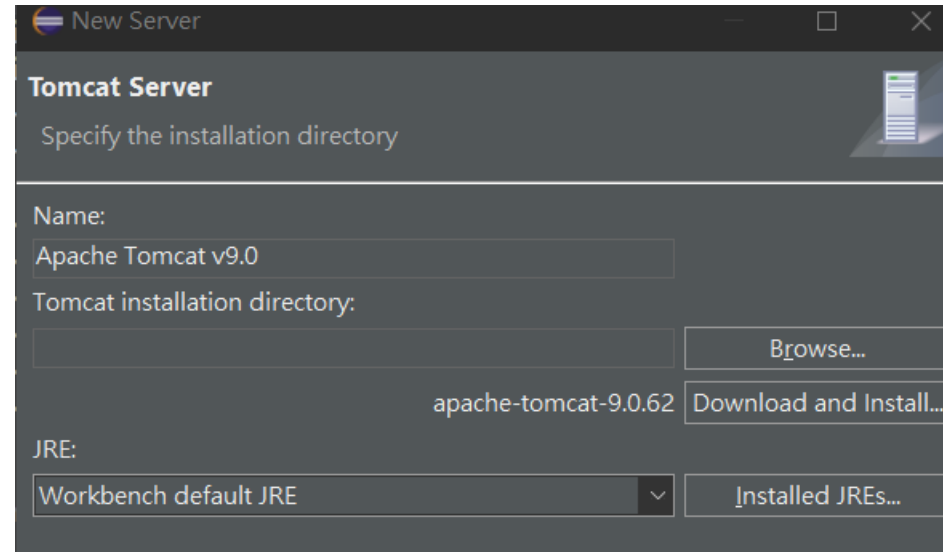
New Server

Tomcat Server

Specify the installation directory

Name:

Apache Tomcat v9.0

Tomcat installation directory:

Browse...

apache-tomcat-9.0.62 Download and Install...

JRE:

Workbench default JRE

Installed JREs...